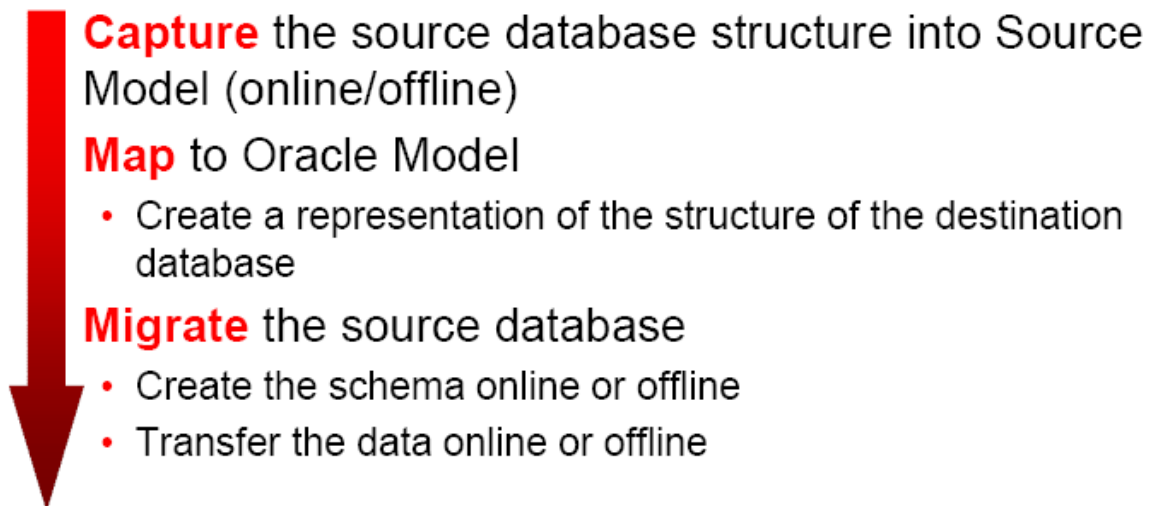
Capture the source database structure into Source Model (online/offline)

Map to Oracle Model

• Create a representation of the structure of the destination database

Migrate the source database

• Create the schema online or offline
• Transfer the data online or offline